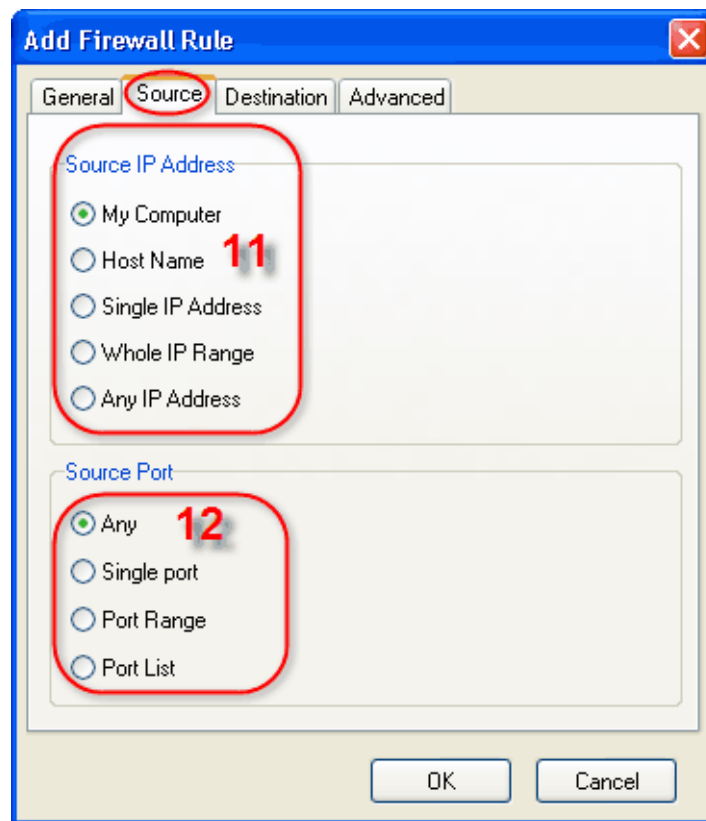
Add Firewall Rule

General Source Destination Advanced

Source IP Address

My Computer

Host Name

11

Single IP Address

Whole IP Range

Any IP Address

Source Port

Any

12

Single port

Port Range

Port List

OK Cancel